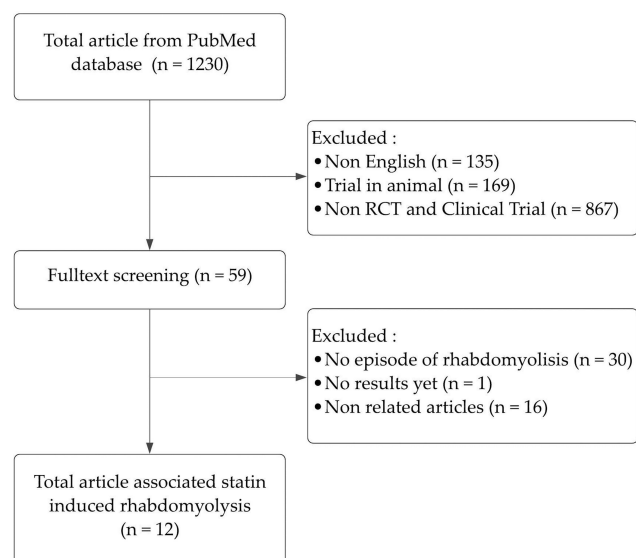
Total article from PubMed database (n = 1230)

Excluded :
• Non English (n = 135)
• Trial in animal (n = 169)
• Non RCT and Clinical Trial (n = 867)

Fulltext screening (n = 59)

Excluded :
• No episode of rhabdomyolisis (n = 30)
• No results yet (n = 1)
• Non related articles (n = 16)

Total article associated statin induced rhabdomyolysis (n = 12)